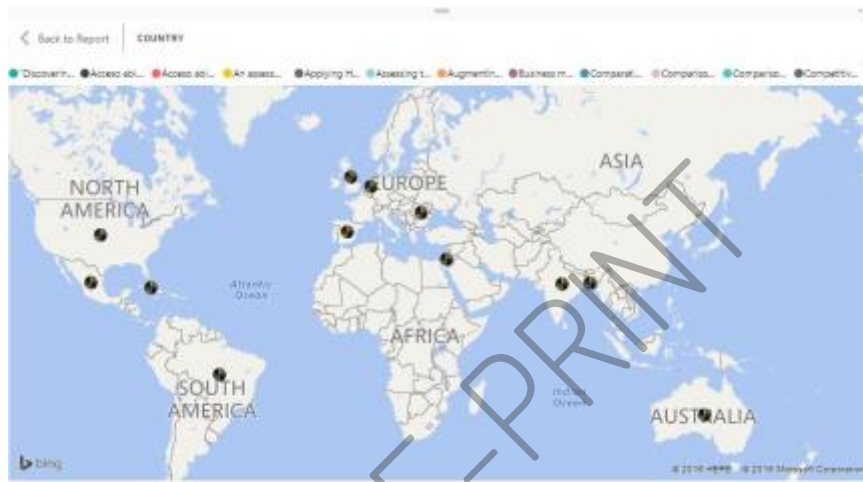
< Back to Report | COUNTRY

'Discoverin... Acceso abi... Acceso abi... An assess... Applying H... Assessing t... Augmentin... Business m... Comparati... Compariso... Compariso... Competitiv...

NORTH AMERICA

EUROPE

ASIA

Atlantic Ocean

AFRICA

SOUTH AMERICA

Indian Ocean

AUSTRALIA

bing

© 2018 HERE © 2018 Microsoft Corporation

E-PRINT